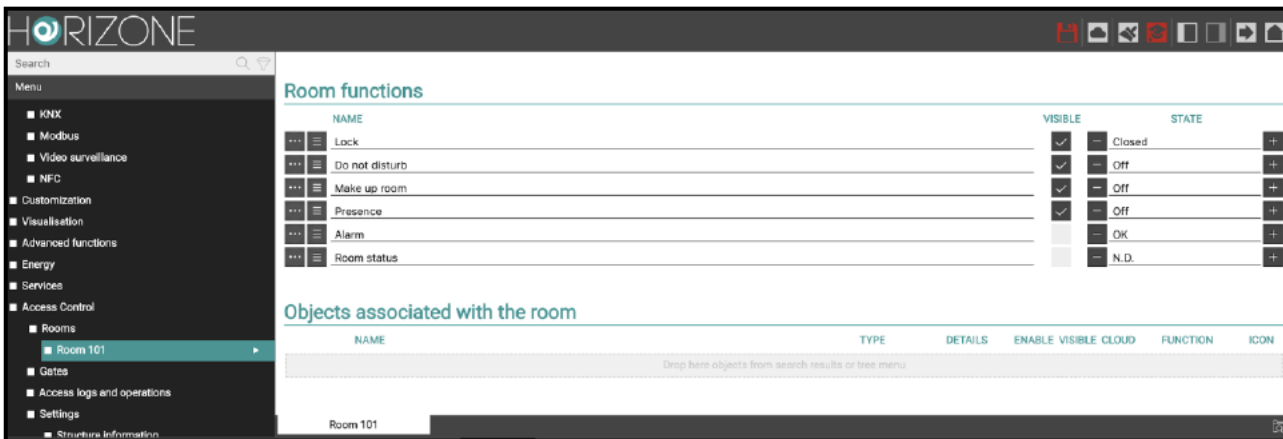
HORIZONE

Search

Menu

KNX
Modbus
Video surveillance
NFC
Customization
Visualisation
Advanced functions
Energy
Services
Access Control
Rooms
Room 101
Gates
Access logs and operations
Settings
Structure information

Room functions

| NAME | VISIBLE | STATE |
|---|---|---|
| Lock | ✓ | Closed |
| Do not disturb | ✓ | Off |
| Make up room | ✓ | Off |
| Presence | ✓ | Off |
| Alarm | | OK |
| Room status | | N.D. |

Objects associated with the room

| NAME | TYPE | DETAILS | ENABLE | VISIBLE | CLOUD | FUNCTION | ICON |
|---|---|---|---|---|---|---|---|

Drop here objects from search results or tree menu

Room 101